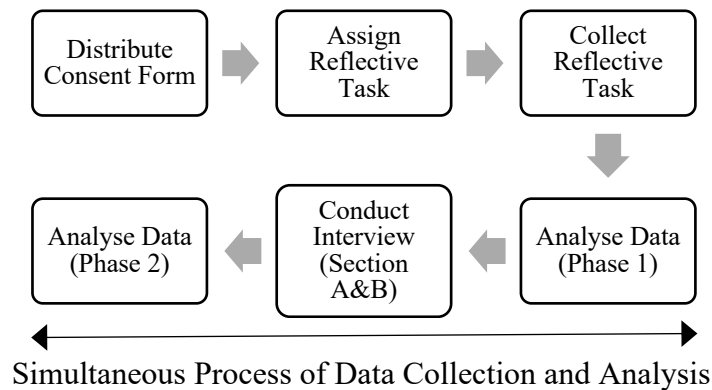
Distribute Consent Form

Assign Reflective Task

Collect Reflective Task

Analyse Data (Phase 1)

Conduct Interview (Section A&B)

Analyse Data (Phase 2)

Simultaneous Process of Data Collection and Analysis